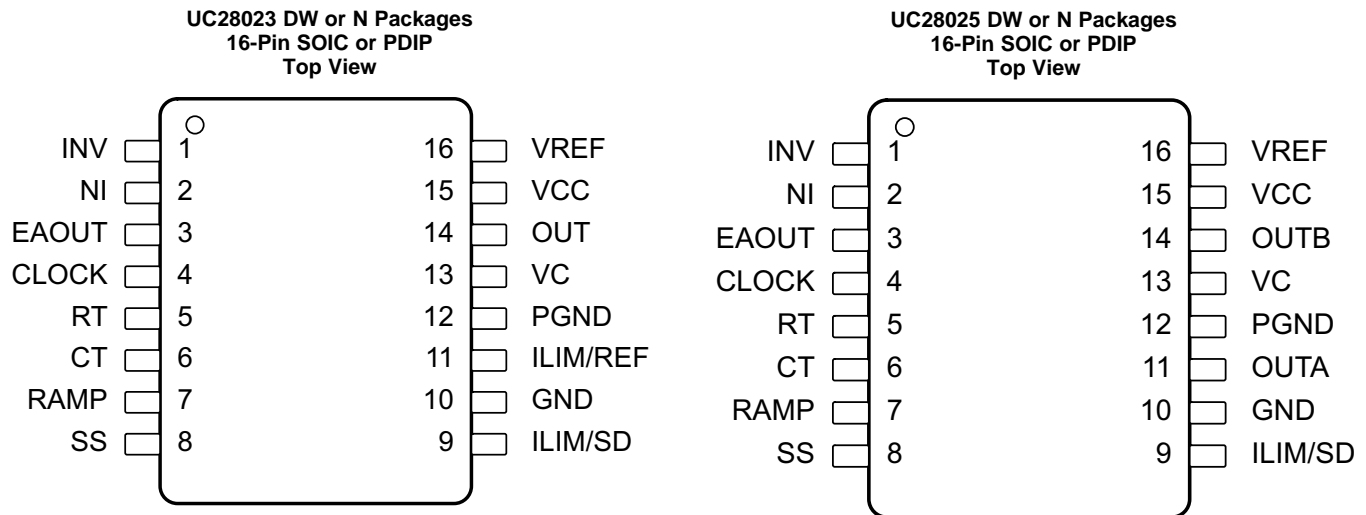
UC28023 DW or N Packages
16-Pin SOIC or PDIP
Top View

INV 1
NI 2
EAOUT 3
CLOCK 4
RT 5
CT 6
RAMP 7
SS 8

16 VREF
15 VCC
14 OUT
13 VC
12 PGND
11 ILIM/REF
10 GND
9 ILIM/SD

UC28025 DW or N Packages
16-Pin SOIC or PDIP
Top View

INV 1
NI 2
EAOUT 3
CLOCK 4
RT 5
CT 6
RAMP 7
SS 8

16 VREF
15 VCC
14 OUTB
13 VC
12 PGND
11 OUTA
10 GND
9 ILIM/SD